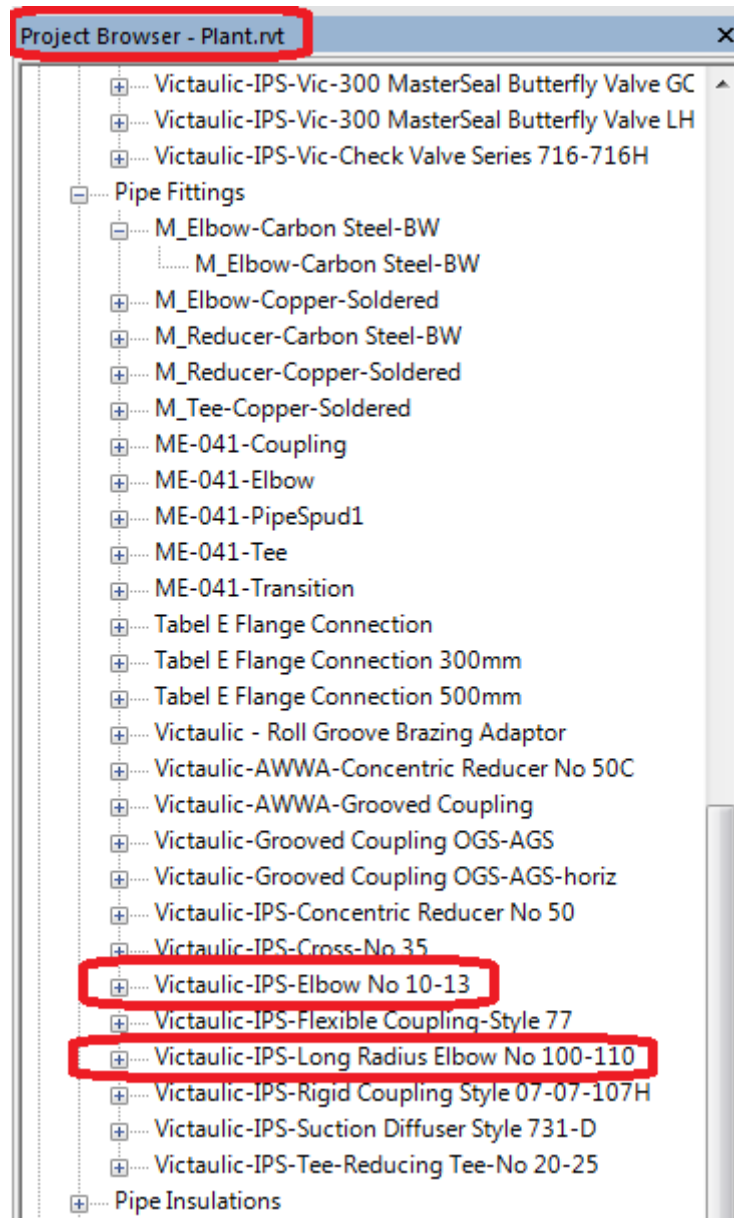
Project Browser - Plant.rvt

Victaulic-IPS-Vic-300 MasterSeal Butterfly Valve GC
Victaulic-IPS-Vic-300 MasterSeal Butterfly Valve LH
Victaulic-IPS-Vic-Check Valve Series 716-716H
Pipe Fittings
M_Elbow-Carbon Steel-BW
M_Elbow-Carbon Steel-BW
M_Elbow-Copper-Soldered
M_Reducer-Carbon Steel-BW
M_Reducer-Copper-Soldered
M_Tee-Copper-Soldered
ME-041-Coupling
ME-041-Elbow
ME-041-PipeSpud1
ME-041-Tee
ME-041-Transition
Tabel E Flange Connection
Tabel E Flange Connection 300mm
Tabel E Flange Connection 500mm
Victaulic - Roll Groove Brazing Adaptor
Victaulic-AWWA-Concentric Reducer No 50C
Victaulic-AWWA-Grooved Coupling
Victaulic-Grooved Coupling OGS-AGS
Victaulic-Grooved Coupling OGS-AGS-horiz
Victaulic-IPS-Concentric Reducer No 50
Victaulic-IPS-Cross-No 35
Victaulic-IPS-Elbow No 10-13
Victaulic-IPS-Flexible Coupling-Style 77
Victaulic-IPS-Long Radius Elbow No 100-110
Victaulic-IPS-Rigid Coupling Style 07-07-107H
Victaulic-IPS-Suction Diffuser Style 731-D
Victaulic-IPS-Tee-Reducing Tee-No 20-25
Pipe Insulations